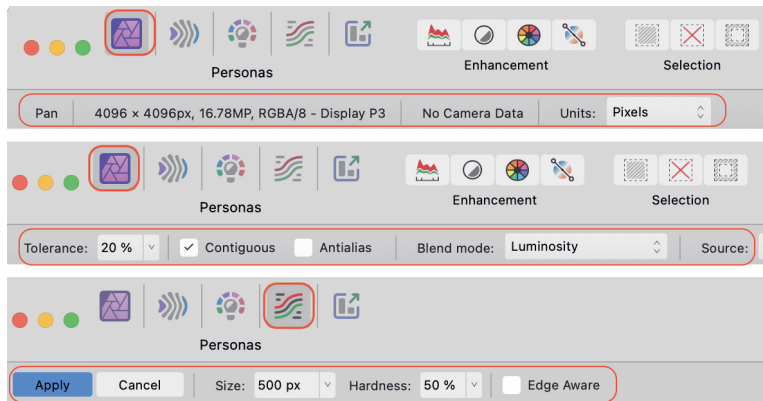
Personas

Enhancement

Selection

Pan | 4096 × 4096px, 16.78MP, RGBA/8 - Display P3 | No Camera Data | Units: Pixels

Personas

Enhancement

Selection

Tolerance: 20 % | Contiguous | Antialias | Blend mode: Luminosity | Source:

Personas

Apply | Cancel | Size: 500 px | Hardness: 50 % | Edge Aware